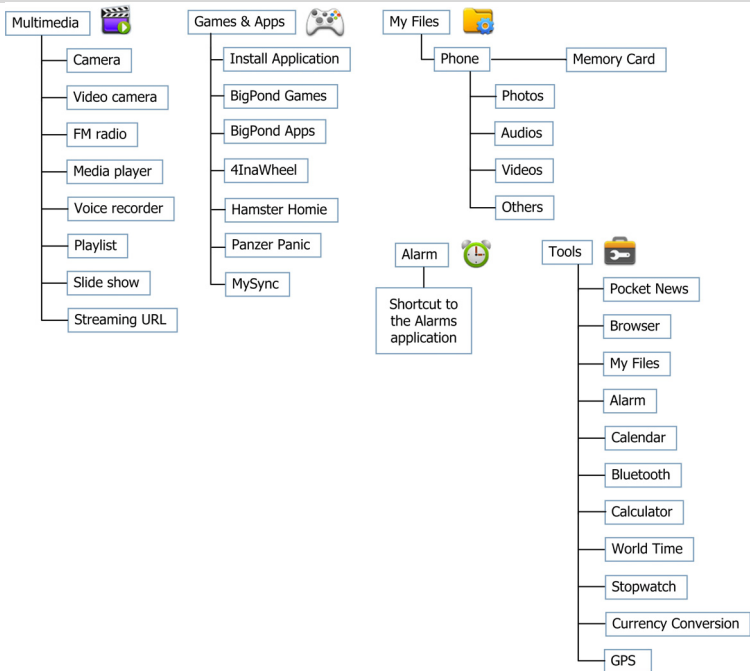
Multimedia

Camera

Video camera

FM radio

Media player

Voice recorder

Playlist

Slide show

Streaming URL

Games & Apps

Install Application

BigPond Games

BigPond Apps

4InaWheel

Hamster Homie

Panzer Panic

MySync

My Files

Phone

Memory Card

Photos

Audios

Videos

Others

Alarm

Shortcut to the Alarms application

Tools

Pocket News

Browser

My Files

Alarm

Calendar

Bluetooth

Calculator

World Time

Stopwatch

Currency Conversion

GPS